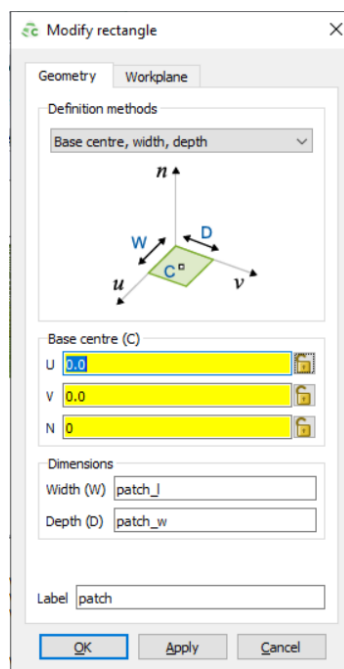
Modify rectangle
×
Geometry
Workplane
Definition methods
Base centre, width, depth
n
W
D
C
u
v
Base centre (C)
U 0.0
V 0.0
N 0
Dimensions
Width (W) patch_l
Depth (D) patch_w
Label patch
OK
Apply
Cancel